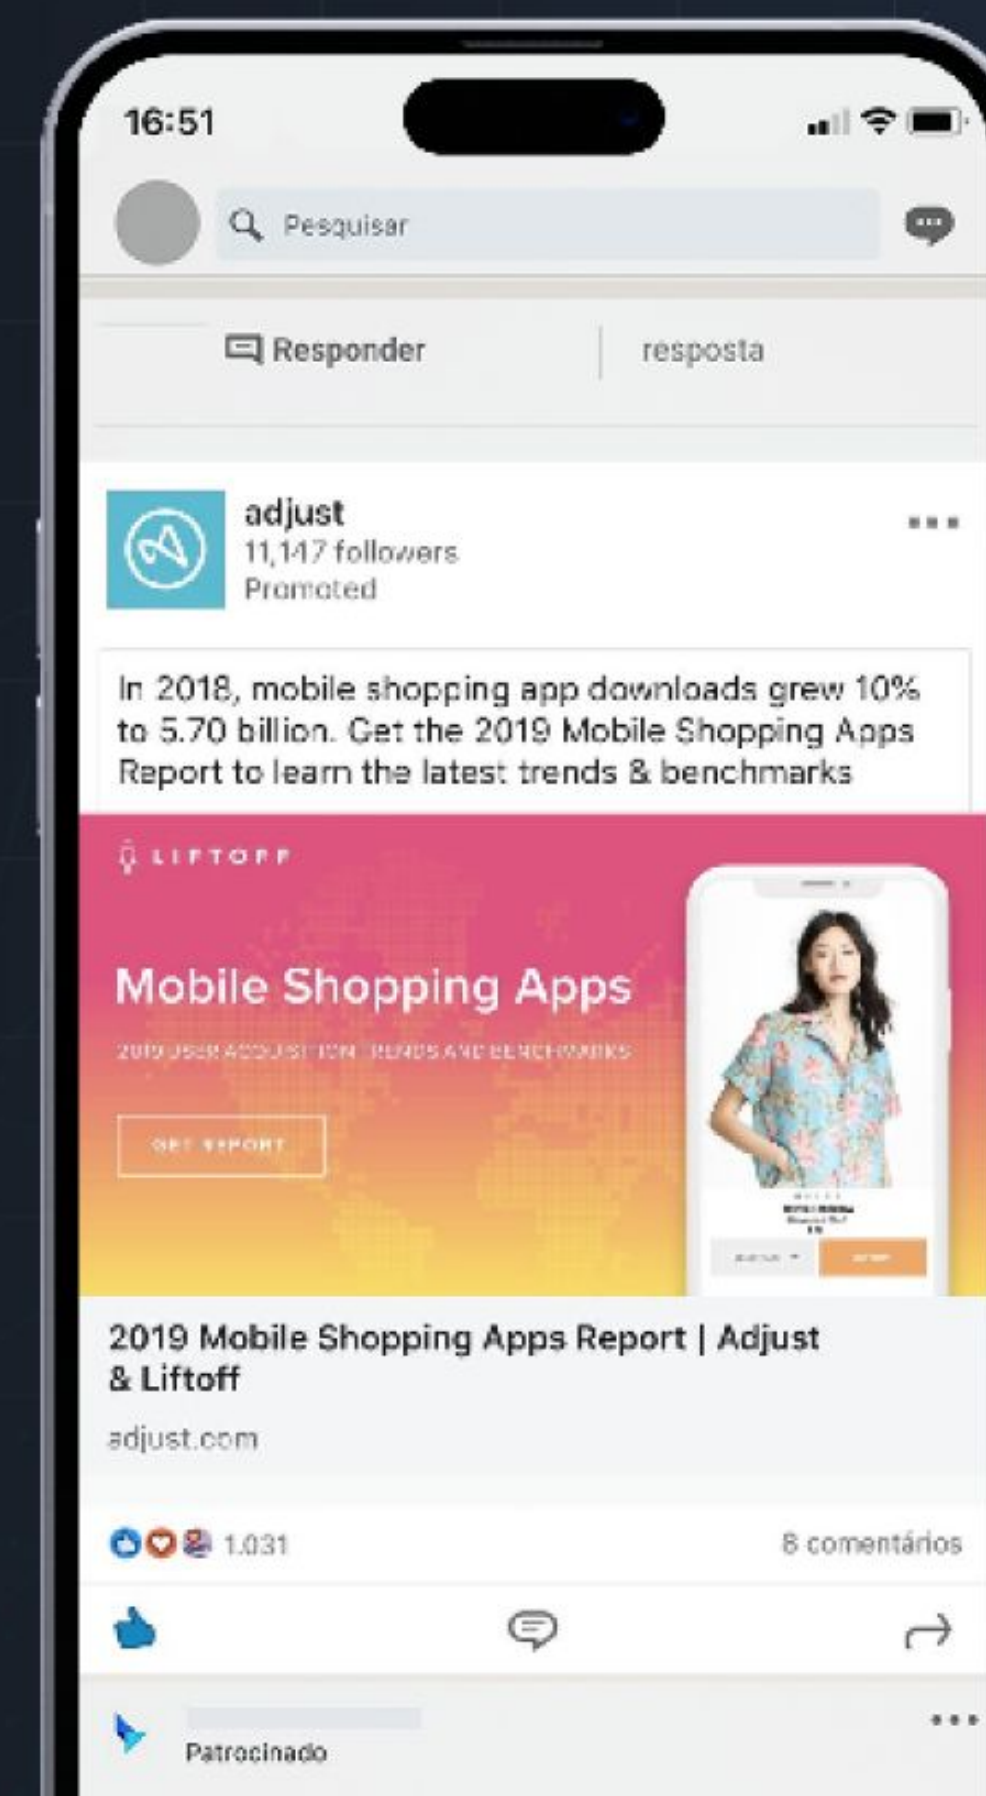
16:51

Pesquisar

Responder

resposta

adjust
11,147 followers
Promoted

In 2018, mobile shopping app downloads grew 10% to 5.70 billion. Get the 2019 Mobile Shopping Apps Report to learn the latest trends & benchmarks

LIFTOFF

Mobile Shopping Apps

2019 USER ACQUISITION TRENDS AND BENCHMARKS

GET REPORT

2019 Mobile Shopping Apps Report | Adjust & Liftoff

adjust.com

1.031

8 comentários

Patrocinado